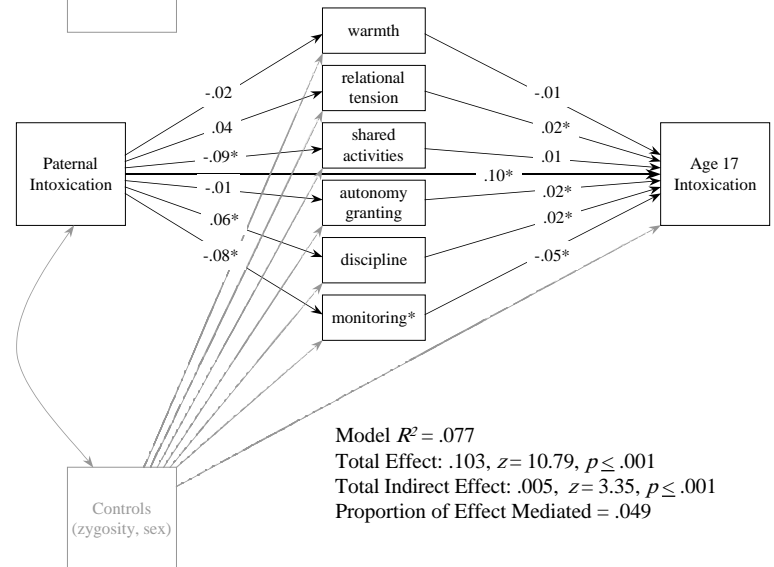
warmth

relational tension

shared activities

autonomy granting

discipline

monitoring*

Paternal Intoxication

Age 17 Intoxication

-.02

.04

-.09*

-.01

.06*

-.08*

-.01

.02*

.01

.10*

.02*

.02*

-.05*

Model $R^2 = .077$
Total Effect: .103, $z = 10.79$, $p \leq .001$
Total Indirect Effect: .005, $z = 3.35$, $p \leq .001$
Proportion of Effect Mediated = .049

Controls (zygosity, sex)